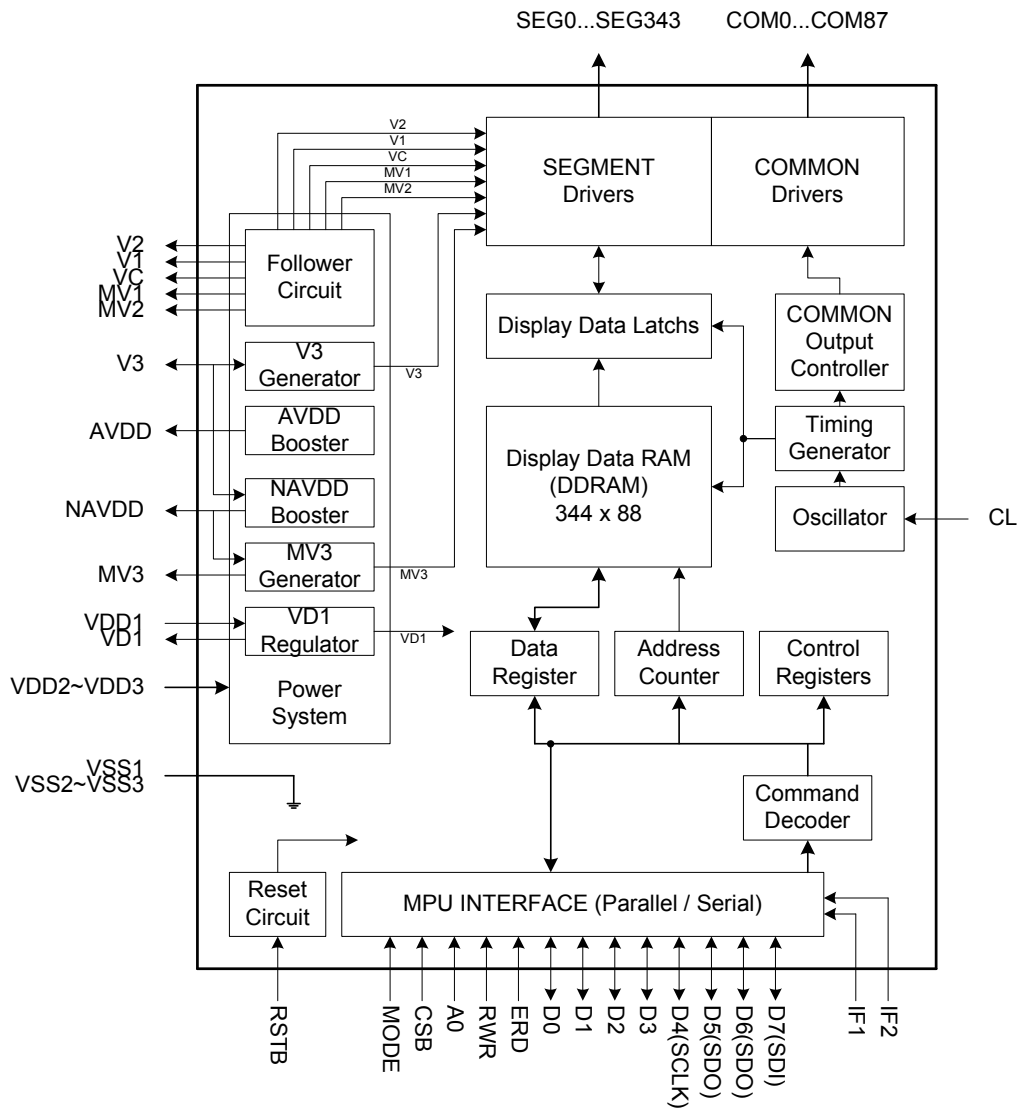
SEG0...SEG343
COM0...COM87

V2
V1
VC
MV1
MV2

SEGMENT Drivers

COMMON Drivers

V2
V1
VC
MV1
MV2

Follower Circuit

Display Data Latchs

COMMON Output Controller

V3

V3 Generator

V3

AVDD

AVDD Booster

Timing Generator

Display Data RAM (DDRAM) 344 x 88

NAVDD

NAVDD Booster

Oscillator

CL

MV3

MV3 Generator

MV3

VDD1
VD1

VD1 Regulator

VD1

Data Register

Address Counter

Control Registers

VDD2~VDD3

Power System

VSS1
VSS2~VSS3

Command Decoder

Reset Circuit

MPU INTERFACE (Parallel / Serial)

RSTB

MODE

CSB

A0

RWR

ERD

D0

D1

D2

D3

D4(SCLK)

D5(SDO)

D6(SDO)

D7(SDI)

IF1

IF2